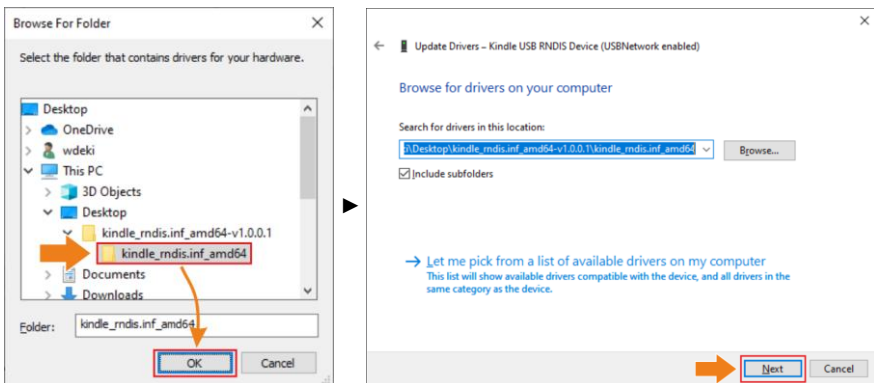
Browse For Folder

Select the folder that contains drivers for your hardware.

Desktop
OneDrive
wdeki
This PC
3D Objects
Desktop
kindle_rndis.inf_amd64-v1.0.0.1
kindle_rndis.inf_amd64
Documents
Downloads

Folder: kindle_rndis.inf_amd64

OK
Cancel

Update Drivers – Kindle USB RNDIS Device (USBNetwork enabled)

Browse for drivers on your computer

Search for drivers in this location:

\Desktop\kindle_rndis.inf_amd64-v1.0.0.1\kindle_rndis.inf_amd64

Browse...

Include subfolders

→ Let me pick from a list of available drivers on my computer
This list will show available drivers compatible with the device, and all drivers in the same category as the device.

Next
Cancel